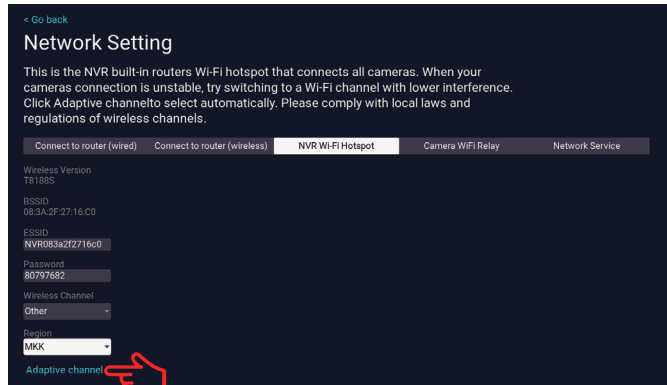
< Go back

Network Setting

This is the NVR built-in routers Wi-Fi hotspot that connects all cameras. When your cameras connection is unstable, try switching to a Wi-Fi channel with lower interference. Click Adaptive channelto select automatically. Please comply with local laws and regulations of wireless channels.

Connect to router (wired) | Connect to router (wireless) | NVR Wi-Fi Hotspot | Camera WiFi Relay | Network Service

Wireless Version
T8188S

BSSID
08:3A:2F:27:16:C0

ESSID
NVR083a2f2716c0

Password
80797682

Wireless Channel
Other

Region
MKK

Adaptive channel